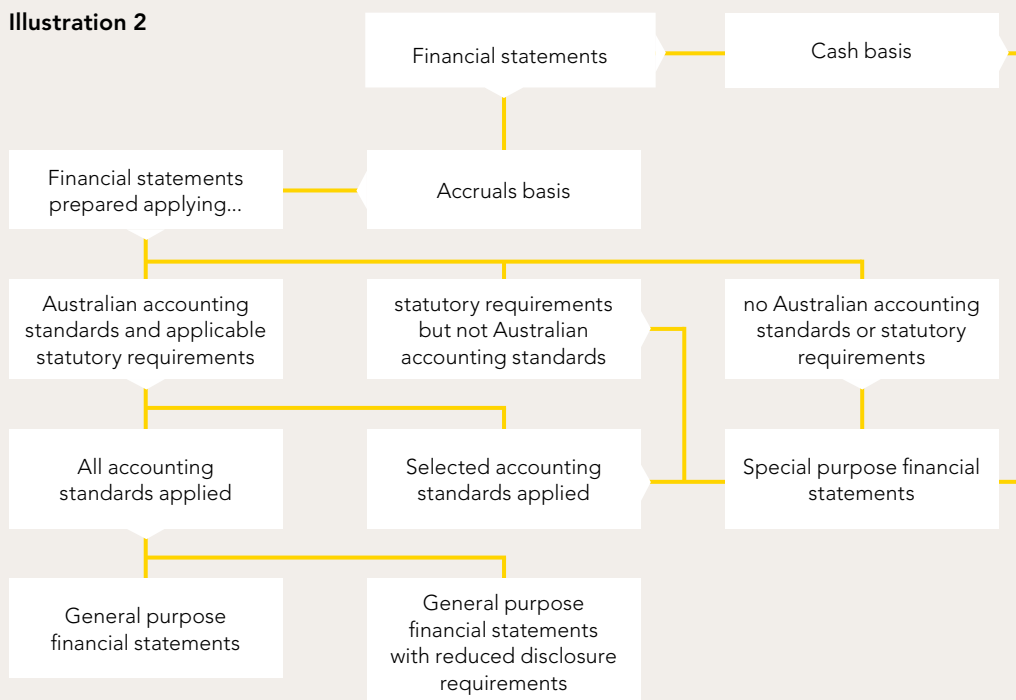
Illustration 2

Financial statements

Cash basis

Financial statements prepared applying...

Accruals basis

Australian accounting standards and applicable statutory requirements

statutory requirements but not Australian accounting standards

no Australian accounting standards or statutory requirements

All accounting standards applied

Selected accounting standards applied

Special purpose financial statements

General purpose financial statements

General purpose financial statements with reduced disclosure requirements